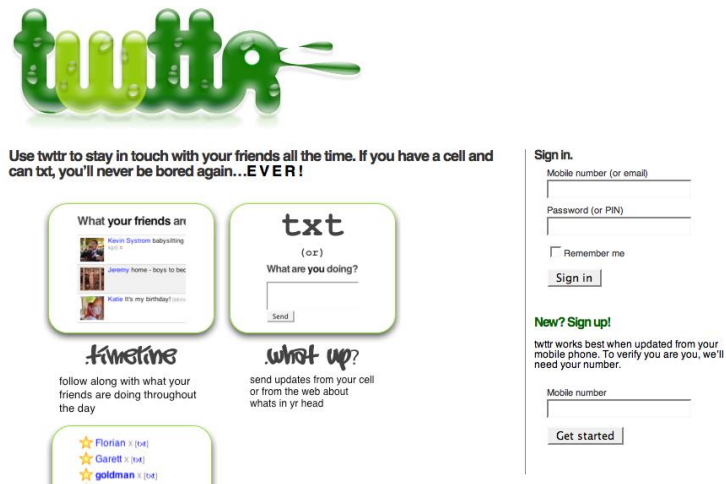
twttr

Use twttr to stay in touch with your friends all the time. If you have a cell and can txt, you'll never be bored again…E V E R !

What your friends are

Kevin Systrom babysitting

Jeremy home - boys to bed

Katie It's my birthday!

txt

(or)

What are you doing?

Send

.timeline

follow along with what your friends are doing throughout the day

.what up?

send updates from your cell or from the web about whats in yr head

Florian x [txt]

Garett x [txt]

goldman x [txt]

Sign in.

Mobile number (or email)

Password (or PIN)

Remember me

Sign in

New? Sign up!

twttr works best when updated from your mobile phone. To verify you are you, we'll need your number.

Mobile number

Get started